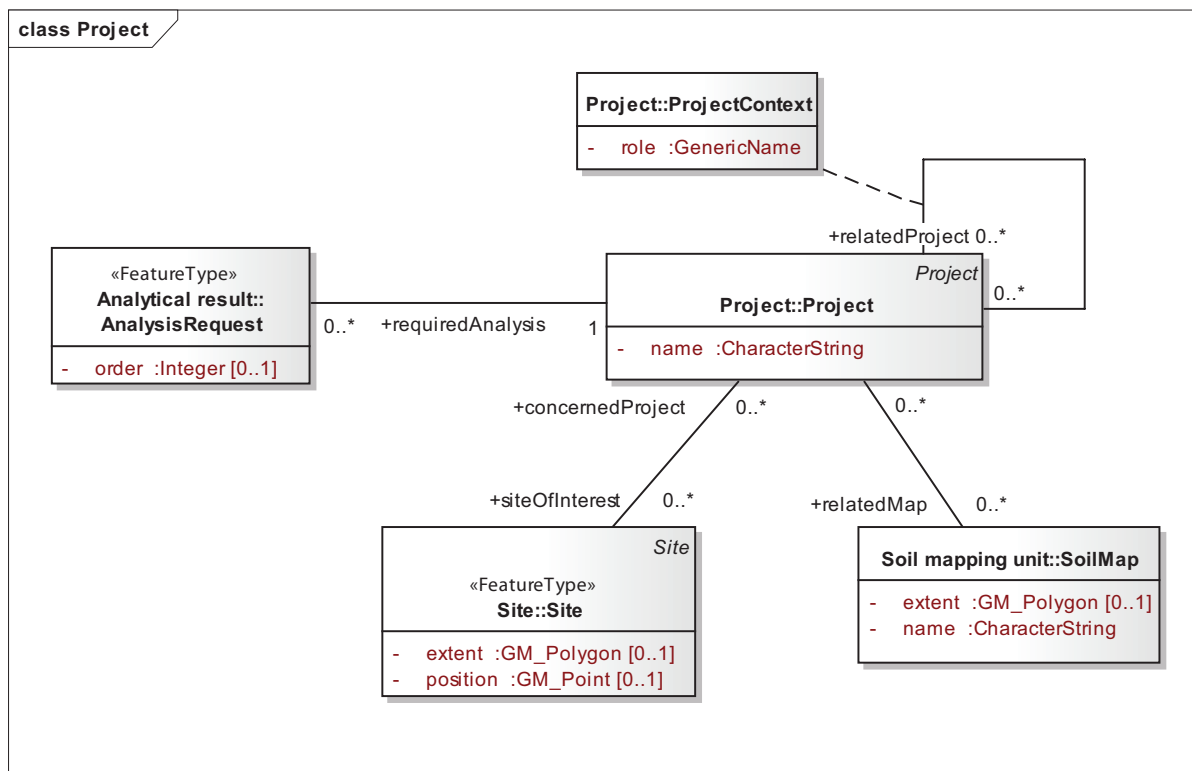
class Project

Project::ProjectContext

- role :GenericName

+relatedProject 0..*

«FeatureType»
Analytical result::
AnalysisRequest

- order :Integer [0..1]

0..*

+requiredAnalysis

1

Project

Project::Project

- name :CharacterString

0..*

+concernedProject

0..*

0..*

+siteOfInterest

0..*

+relatedMap

0..*

Site

«FeatureType»
Site::Site

- extent :GM_Polygon [0..1]
- position :GM_Point [0..1]

Soil mapping unit::SoilMap

- extent :GM_Polygon [0..1]
- name :CharacterString